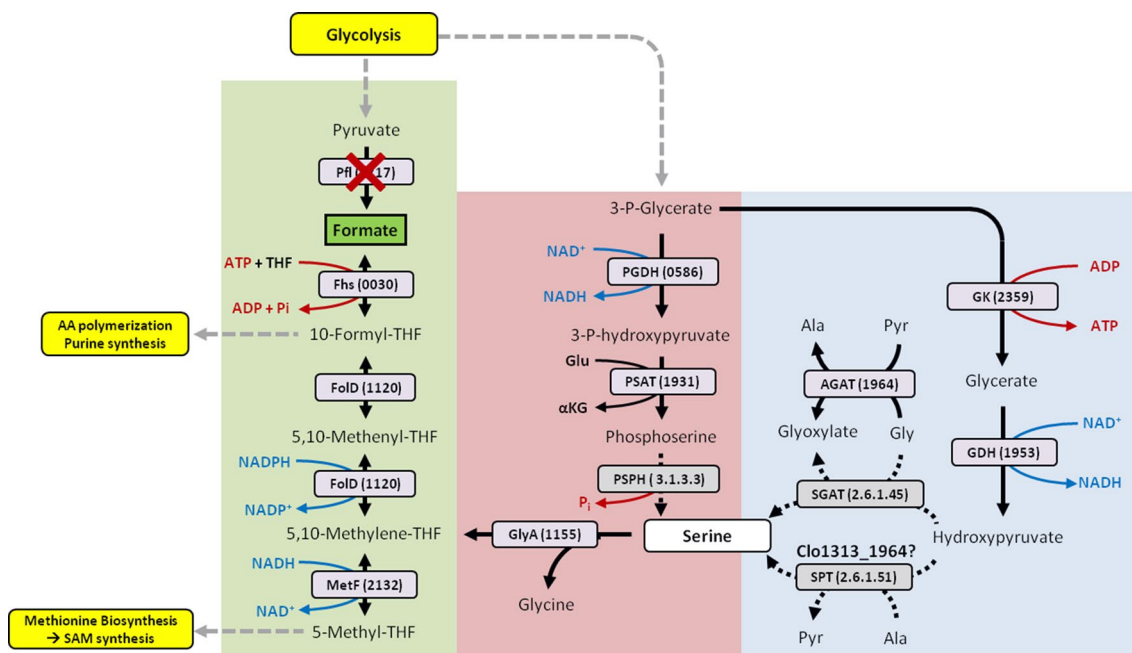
Glycolysis

Pyruvate

Pfl ([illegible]17)

Formate

ATP + THF

Fhs (0030)

ADP + Pi

AA polymerization
Purine synthesis

10-Formyl-THF

FolD (1120)

5,10-Methenyl-THF

NADPH

FolD (1120)

NADP⁺

5,10-Methylene-THF

NADH

MetF (2132)

NAD⁺

Methionine Biosynthesis
→ SAM synthesis

5-Methyl-THF

3-P-Glycerate

NAD⁺

PGDH (0586)

NADH

3-P-hydroxypyruvate

Glu

PSAT (1931)

αKG

Phosphoserine

PSPH ( 3.1.3.3)

$P_i$

GlyA (1155)

Serine

Glycine

ADP

GK (2359)

ATP

Ala

Pyr

AGAT (1964)

Glycerate

Glyoxylate

Gly

NAD⁺

GDH (1953)

NADH

SGAT (2.6.1.45)

Hydroxypyruvate

Clo1313_1964?

SPT (2.6.1.51)

Pyr

Ala